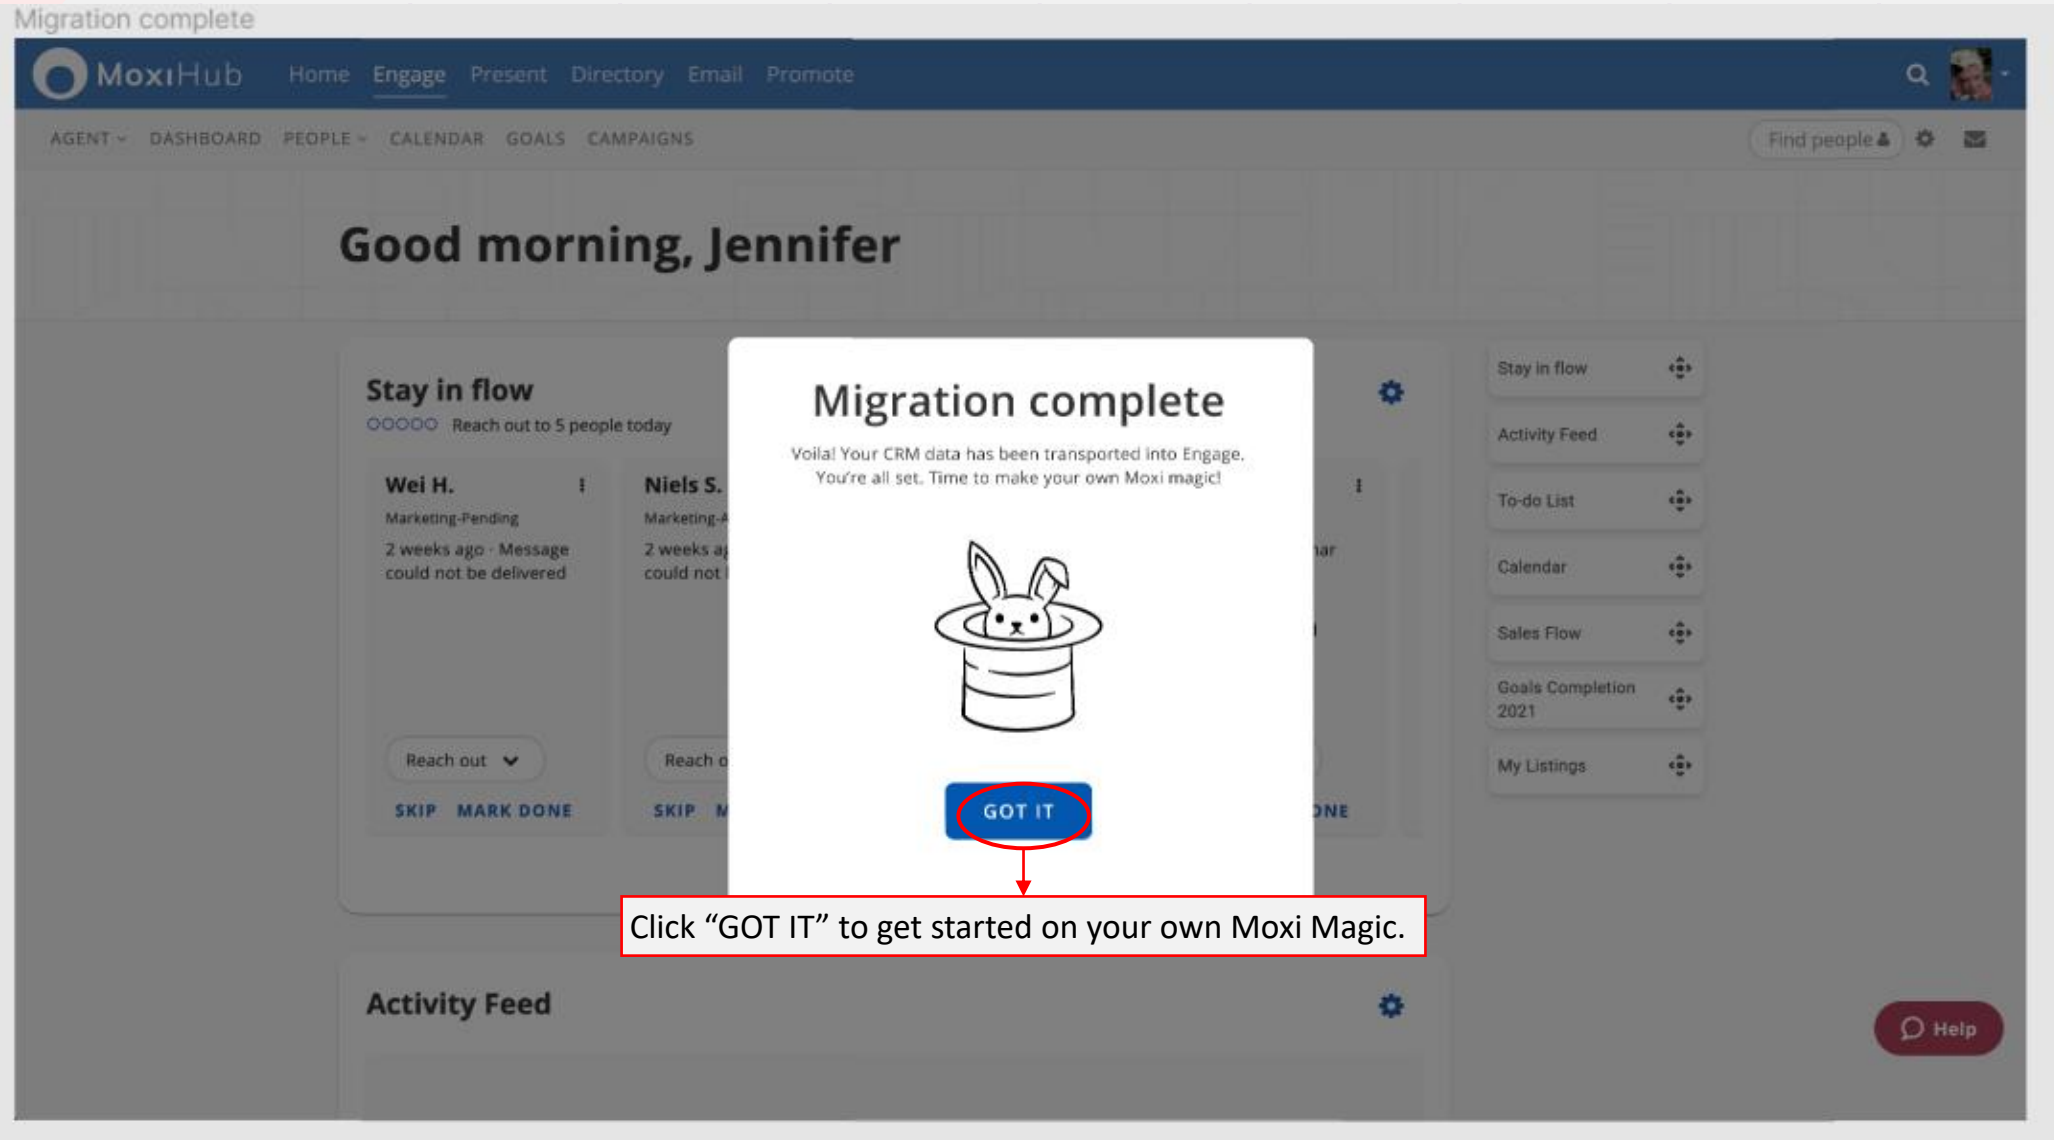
Migration complete

MoxiHub Home Engage Present Directory Email Promote

AGENT DASHBOARD PEOPLE CALENDAR GOALS CAMPAIGNS

Find people

Good morning, Jennifer

Stay in flow

Reach out to 5 people today

Wei H.

Marketing-Pending

2 weeks ago · Message could not be delivered

Reach out

SKIP MARK DONE

Niels S.

Marketing-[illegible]

2 weeks a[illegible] could not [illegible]

Reach o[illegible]

SKIP M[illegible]

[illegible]ar

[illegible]NE

Migration complete

Voila! Your CRM data has been transported into Engage. You're all set. Time to make your own Moxi magic!

GOT IT

Click “GOT IT” to get started on your own Moxi Magic.

Stay in flow

Activity Feed

To-do List

Calendar

Sales Flow

Goals Completion 2021

My Listings

Activity Feed

Help